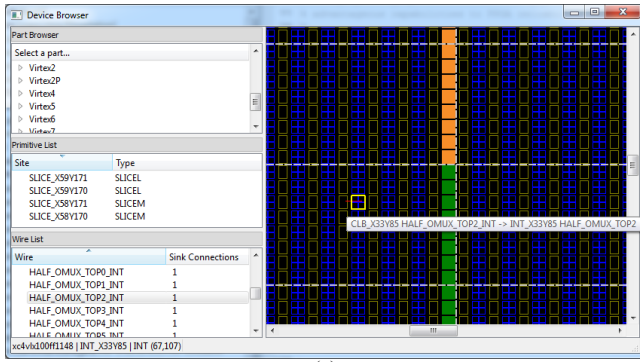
Device Browser

Part Browser

Select a part...

Virtex2
Virtex2P
Virtex4
Virtex5
Virtex6
Virtex7

Primitive List

| Site | Type |
|---|---|
| SLICE_X59Y171 | SLICEL |
| SLICE_X59Y170 | SLICEL |
| SLICE_X58Y171 | SLICEM |
| SLICE_X58Y170 | SLICEM |

Wire List

| Wire | Sink Connections |
|---|---|
| HALF_OMUX_TOP0_INT | 1 |
| HALF_OMUX_TOP1_INT | 1 |
| HALF_OMUX_TOP2_INT | 1 |
| HALF_OMUX_TOP3_INT | 1 |
| HALF_OMUX_TOP4_INT | 1 |
| HALF_OMUX_TOP5_INT | 1 |

CLB_X33Y85 HALF_OMUX_TOP2_INT -> INT_X33Y85 HALF_OMUX_TOP2

xc4vlx100ff1148 | INT_X33Y85 | INT (67,107)